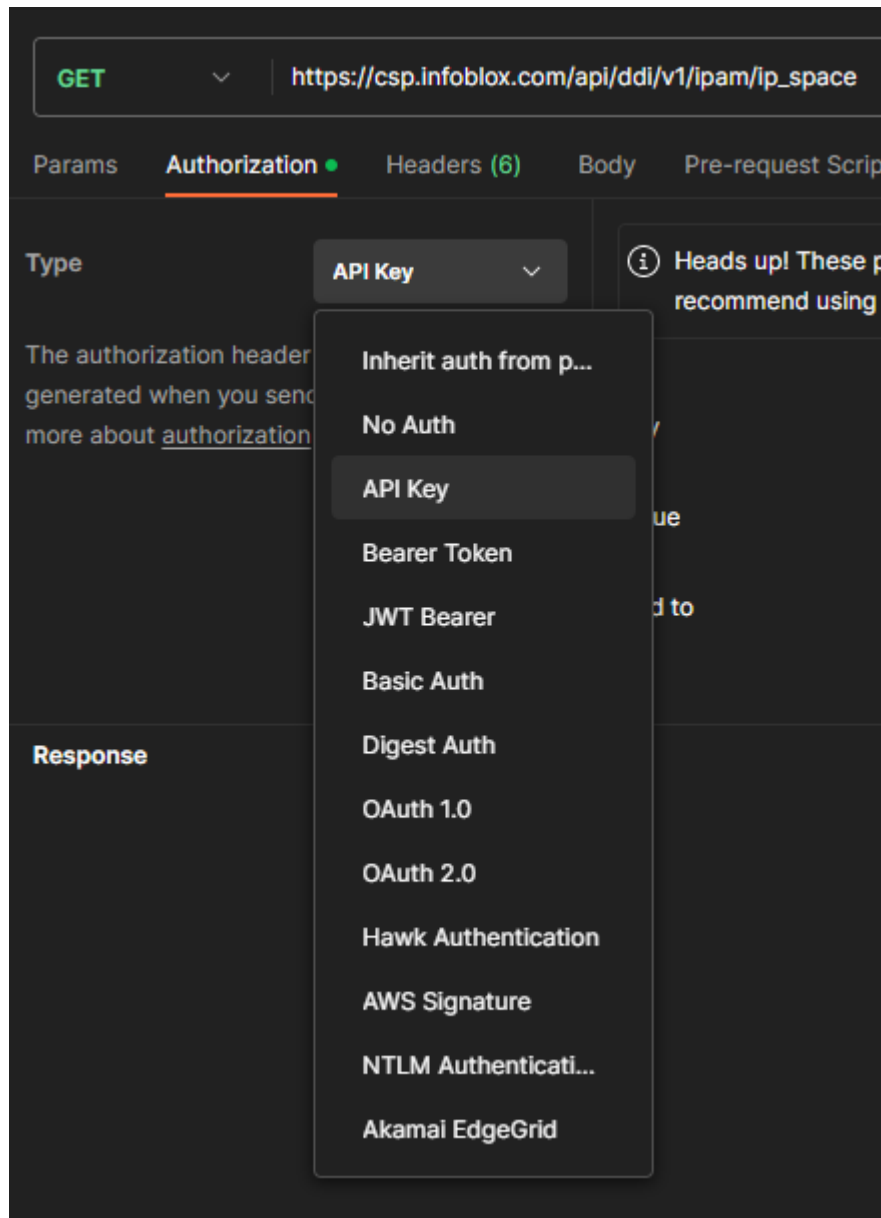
GET https://csp.infoblox.com/api/ddi/v1/ipam/ip_space

Params Authorization Headers (6) Body Pre-request Scrip

Type API Key

Heads up! These p recommend using

The authorization header generated when you send more about authorization

Inherit auth from p...
No Auth
API Key
Bearer Token
JWT Bearer
Basic Auth
Digest Auth
OAuth 1.0
OAuth 2.0
Hawk Authentication
AWS Signature
NTLM Authenticati...
Akamai EdgeGrid

y
ue
d to

Response